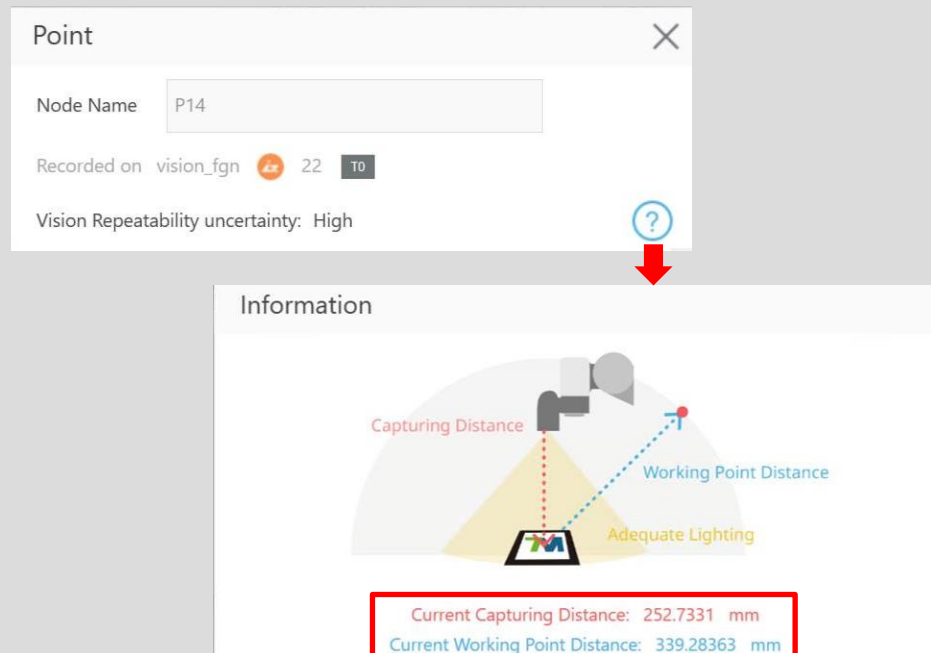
Point

Node Name P14

Recorded on vision_fgn 22 T0

Vision Repeatability uncertainty: High

?

Information

Capturing Distance

Working Point Distance

Adequate Lighting

TM

Current Capturing Distance: 252.7331 mm

Current Working Point Distance: 339.28363 mm